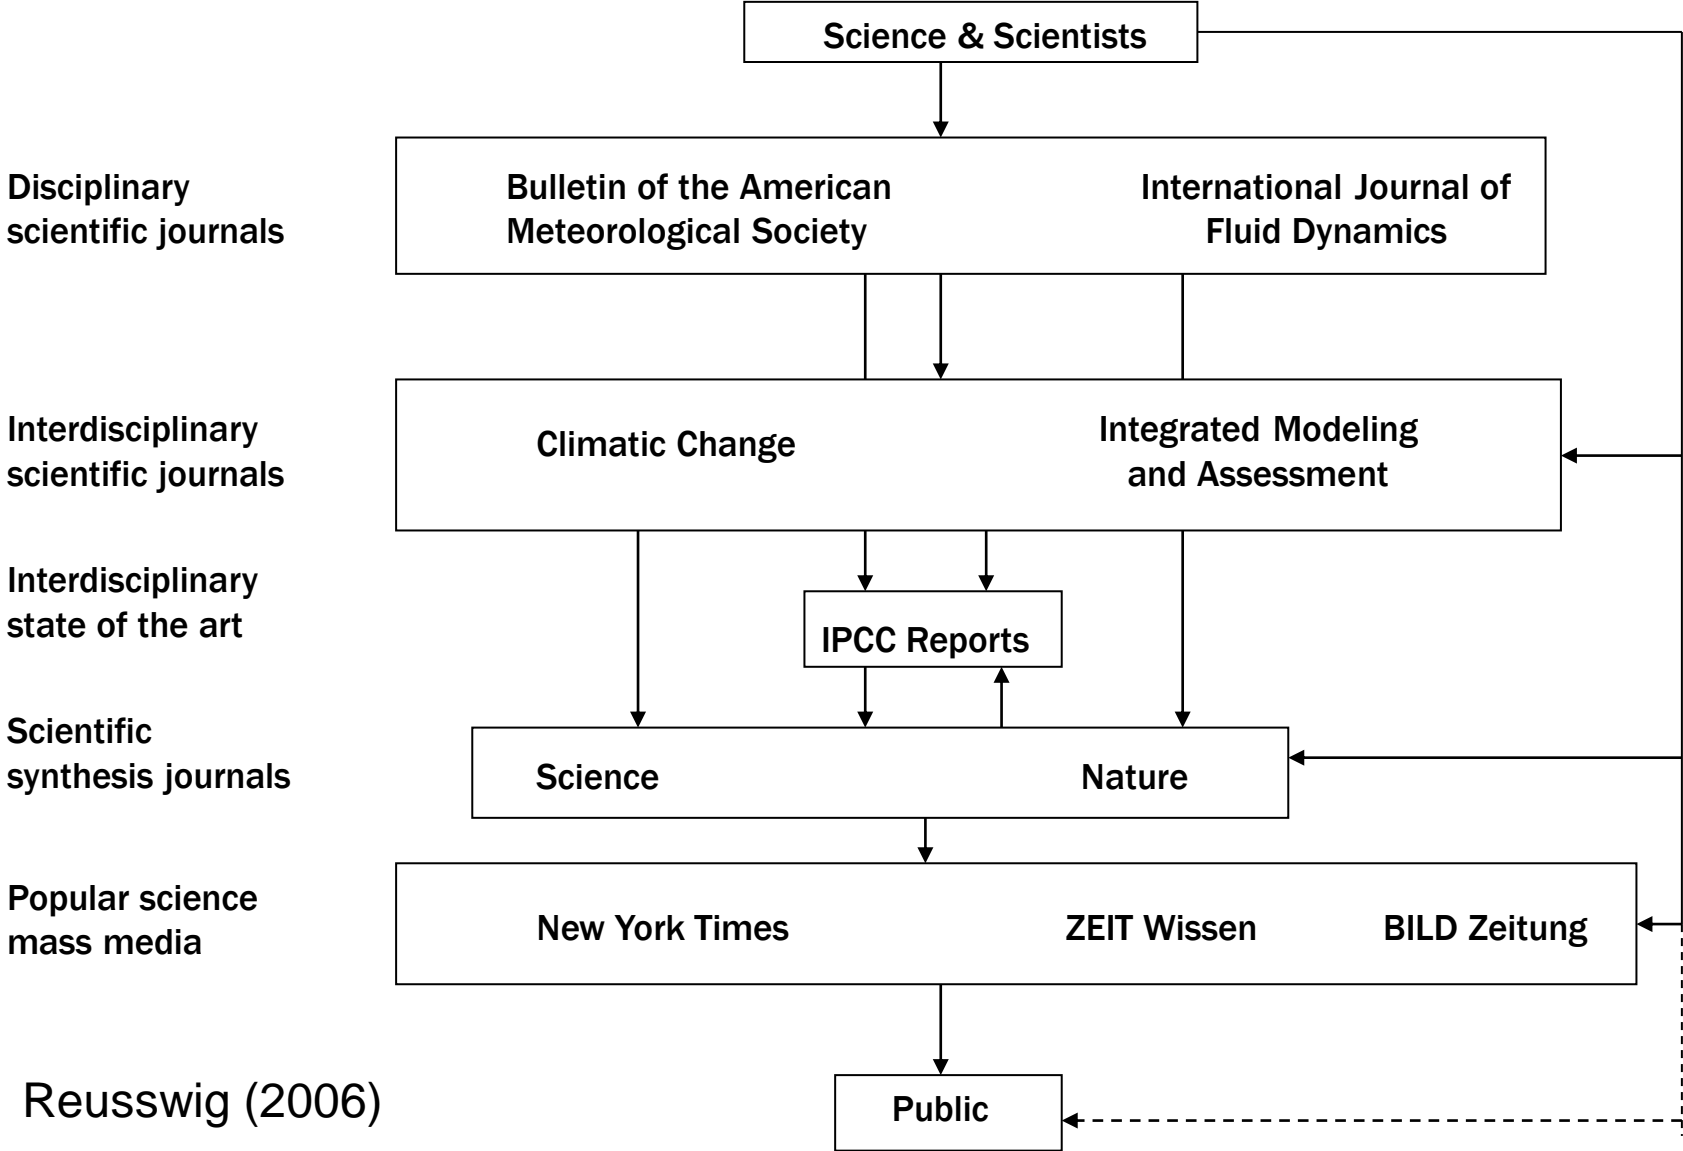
Science & Scientists

Disciplinary scientific journals

Bulletin of the American Meteorological Society

International Journal of Fluid Dynamics

Interdisciplinary scientific journals

Climatic Change

Integrated Modeling and Assessment

Interdisciplinary state of the art

IPCC Reports

Scientific synthesis journals

Science

Nature

Popular science mass media

New York Times

ZEIT Wissen

BILD Zeitung

Reusswig (2006)

Public